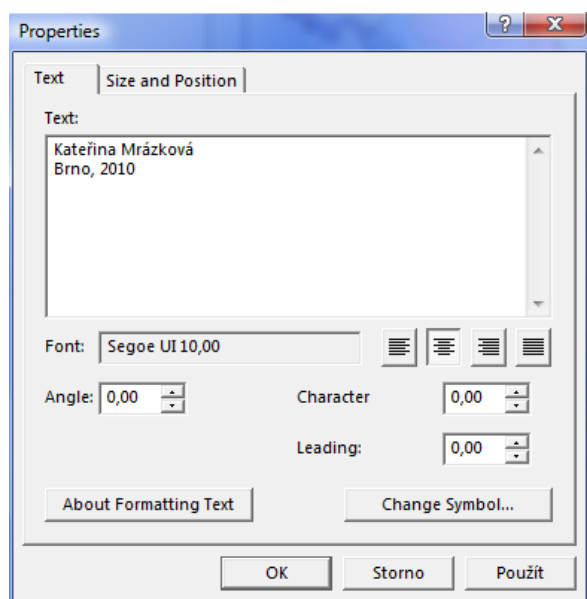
Properties

?

Text

Size and Position

Text:

Kateřina Mrázková
Brno, 2010

Font: Segoe UI 10,00

Angle: 0,00

Character 0,00

Leading: 0,00

About Formatting Text

Change Symbol...

OK

Storno

Použít